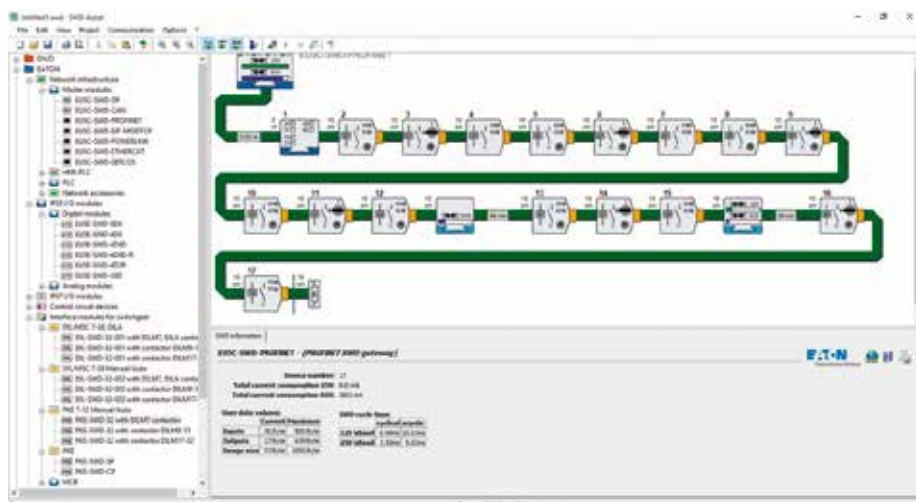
Untitled1.swd - SWD-Assist

File Edit View Project Communication Options ?

SWD
EATON
Network infrastructure
Master modules
EU5C-SWD-DP
EU5C-SWD-CAN
EU5C-SWD-PROFINET
EU5C-SWD-EIP-MODTCP
EU5C-SWD-POWERLINK
EU5C-SWD-ETHERCAT
EU5C-SWD-SERCOS
HMI-PLC
PLC
Network accessories
IP20 I/O modules
Digital modules
EU5E-SWD-8DX
EU5E-SWD-4DX
EU5E-SWD-4D4D
EU5E-SWD-4D2R
EU5E-SWD-4DX
EU5E-SWD-X8D
Analog modules
IP67 I/O modules
Control circuit devices
Interface modules for switchgear
DIL/MSC T-SE, DILA
DIL-SWD-32-001 with DILMT, DILA conta
DIL-SWD-32-001 with contactor DILM9-1
DIL-SWD-32-001 with contactor DILM17
DIL/MSC T-SE Manual Auto
DIL-SWD-32-002 with DILMT, DILA conta
DIL-SWD-32-002 with contactor DILM9-1
DIL-SWD-32-002 with contactor DILM17
PKE T-32 Manual Auto
PKE-SWD-32 with DILMT contactor
PKE-SWD-32 with contactor DILM9-15
PKE-SWD-32 with contactor DILM17-32
PKE
PKE-SWD-SP
PKE-SWD-CP
MCB

EU5C-SWD-PROFINET

1 2 3 4 5 6 7 8 9
10 11 12 13 14 15 16
17

SWD Information

EU5C-SWD-PROFINET - (PROFINET-SWD gateway)

Device number: 17
Total current consumption SWD: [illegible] mA
Total current consumption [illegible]: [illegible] mA

User data volume:
| | Current | Maximum |
|---|---|---|
| Inputs | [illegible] | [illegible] |
| Outputs | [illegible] | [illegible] |
| Usage size | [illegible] | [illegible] |

SWD cycle time:
| | typical | cycle |
|---|---|---|
| 125 kBaud | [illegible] | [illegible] |
| 250 kBaud | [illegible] | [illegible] |

EATON